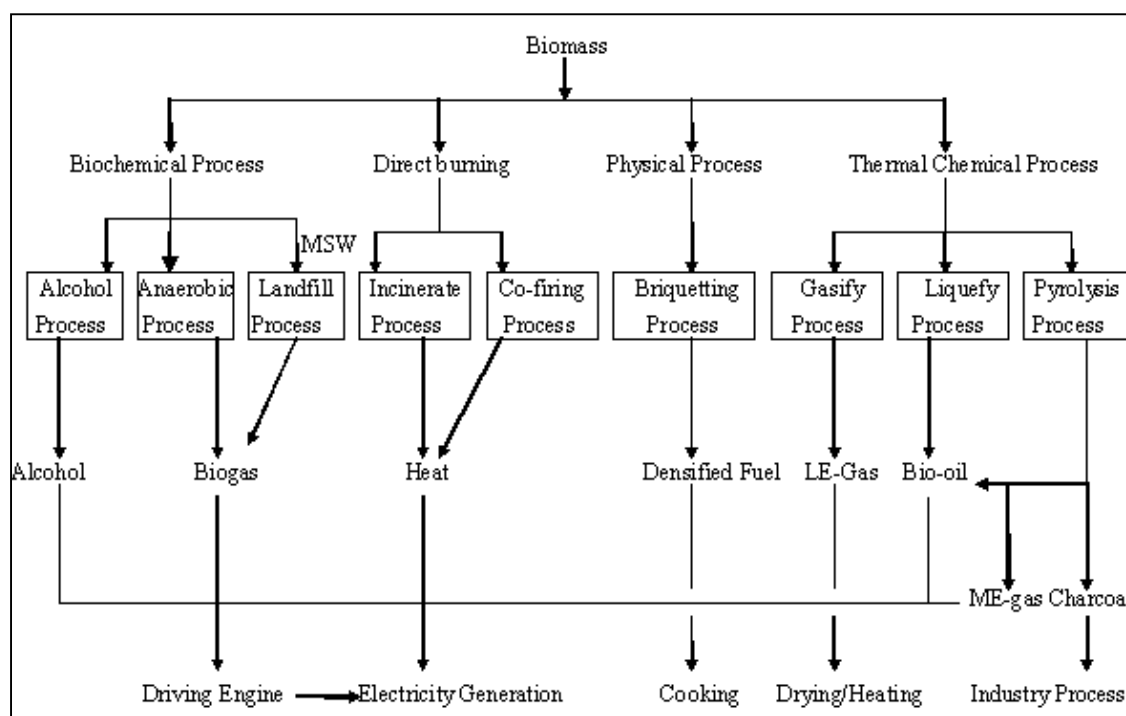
Biomass

Biochemical Process

Direct burning

Physical Process

Thermal Chemical Process

MSW

Alcohol Process

Anaerobic Process

Landfill Process

Incinerate Process

Co-firing Process

Briquetting Process

Gasify Process

Liquefy Process

Pyrolysis Process

Alcohol

Biogas

Heat

Densified Fuel

LE-Gas

Bio-oil

ME-gas

Charcoa

Driving Engine

Electricity Generation

Cooking

Drying/Heating

Industry Process